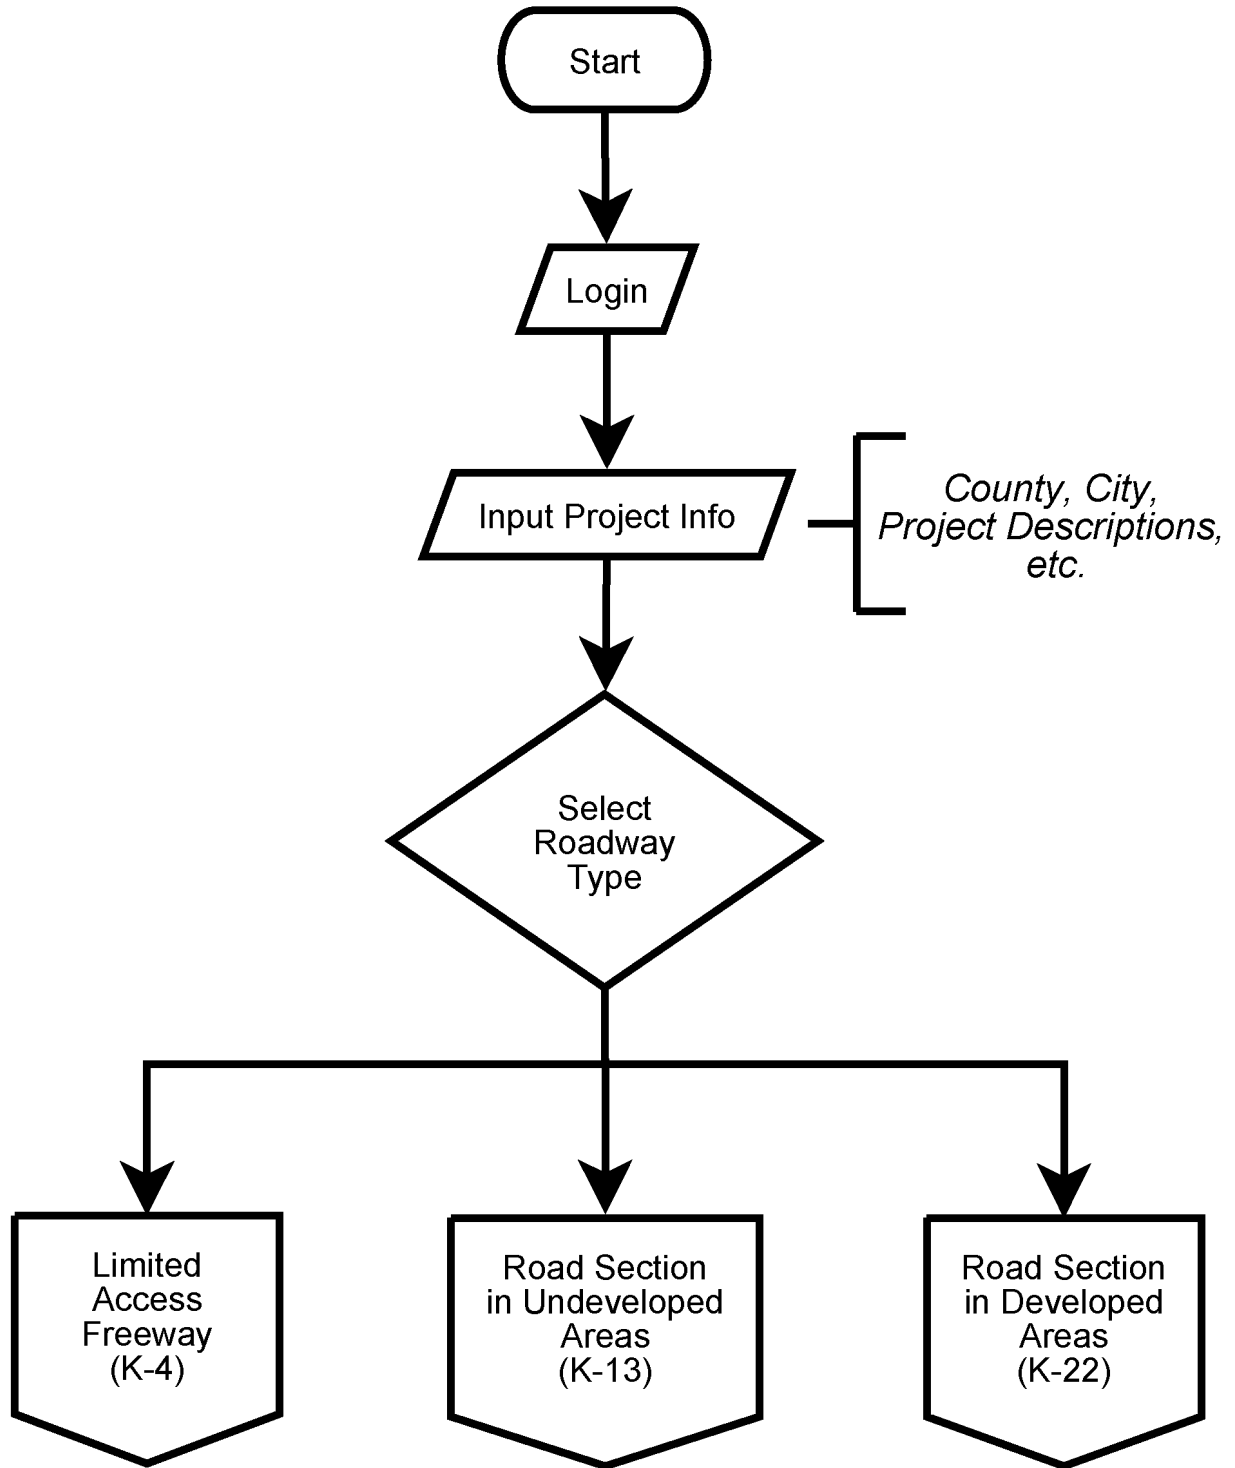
Start

Login

Input Project Info

County, City, Project Descriptions, etc.

Select Roadway Type

Limited Access Freeway (K-4)

Road Section in Undeveloped Areas (K-13)

Road Section in Developed Areas (K-22)